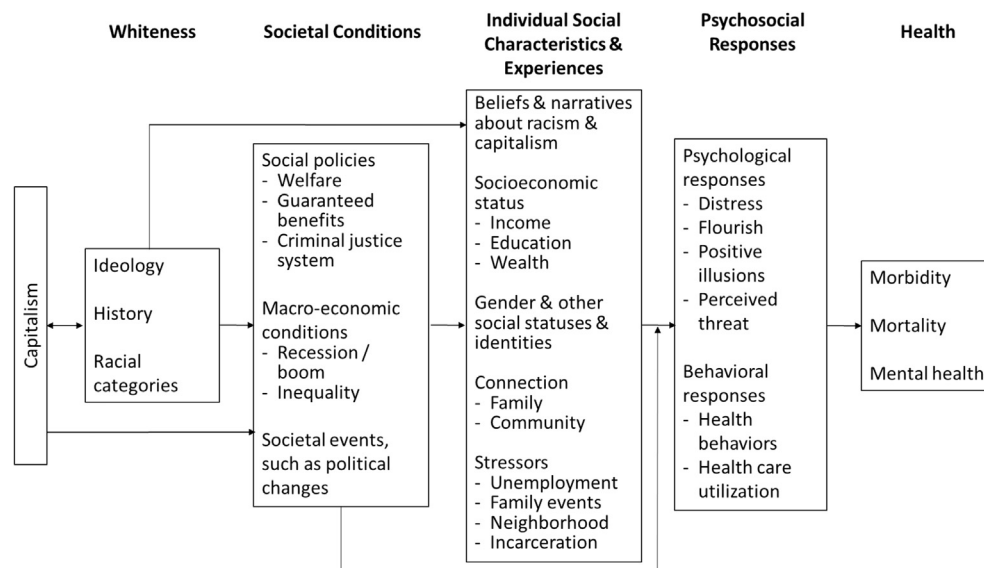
Whiteness

Societal Conditions

Individual Social Characteristics & Experiences

Psychosocial Responses

Health

Capitalism

Ideology

History

Racial categories

Social policies
- Welfare
- Guaranteed benefits
- Criminal justice system

Macro-economic conditions
- Recession / boom
- Inequality

Societal events, such as political changes

Beliefs & narratives about racism & capitalism

Socioeconomic status
- Income
- Education
- Wealth

Gender & other social statuses & identities

Connection
- Family
- Community

Stressors
- Unemployment
- Family events
- Neighborhood
- Incarceration

Psychological responses
- Distress
- Flourish
- Positive illusions
- Perceived threat

Behavioral responses
- Health behaviors
- Health care utilization

Morbidity

Mortality

Mental health